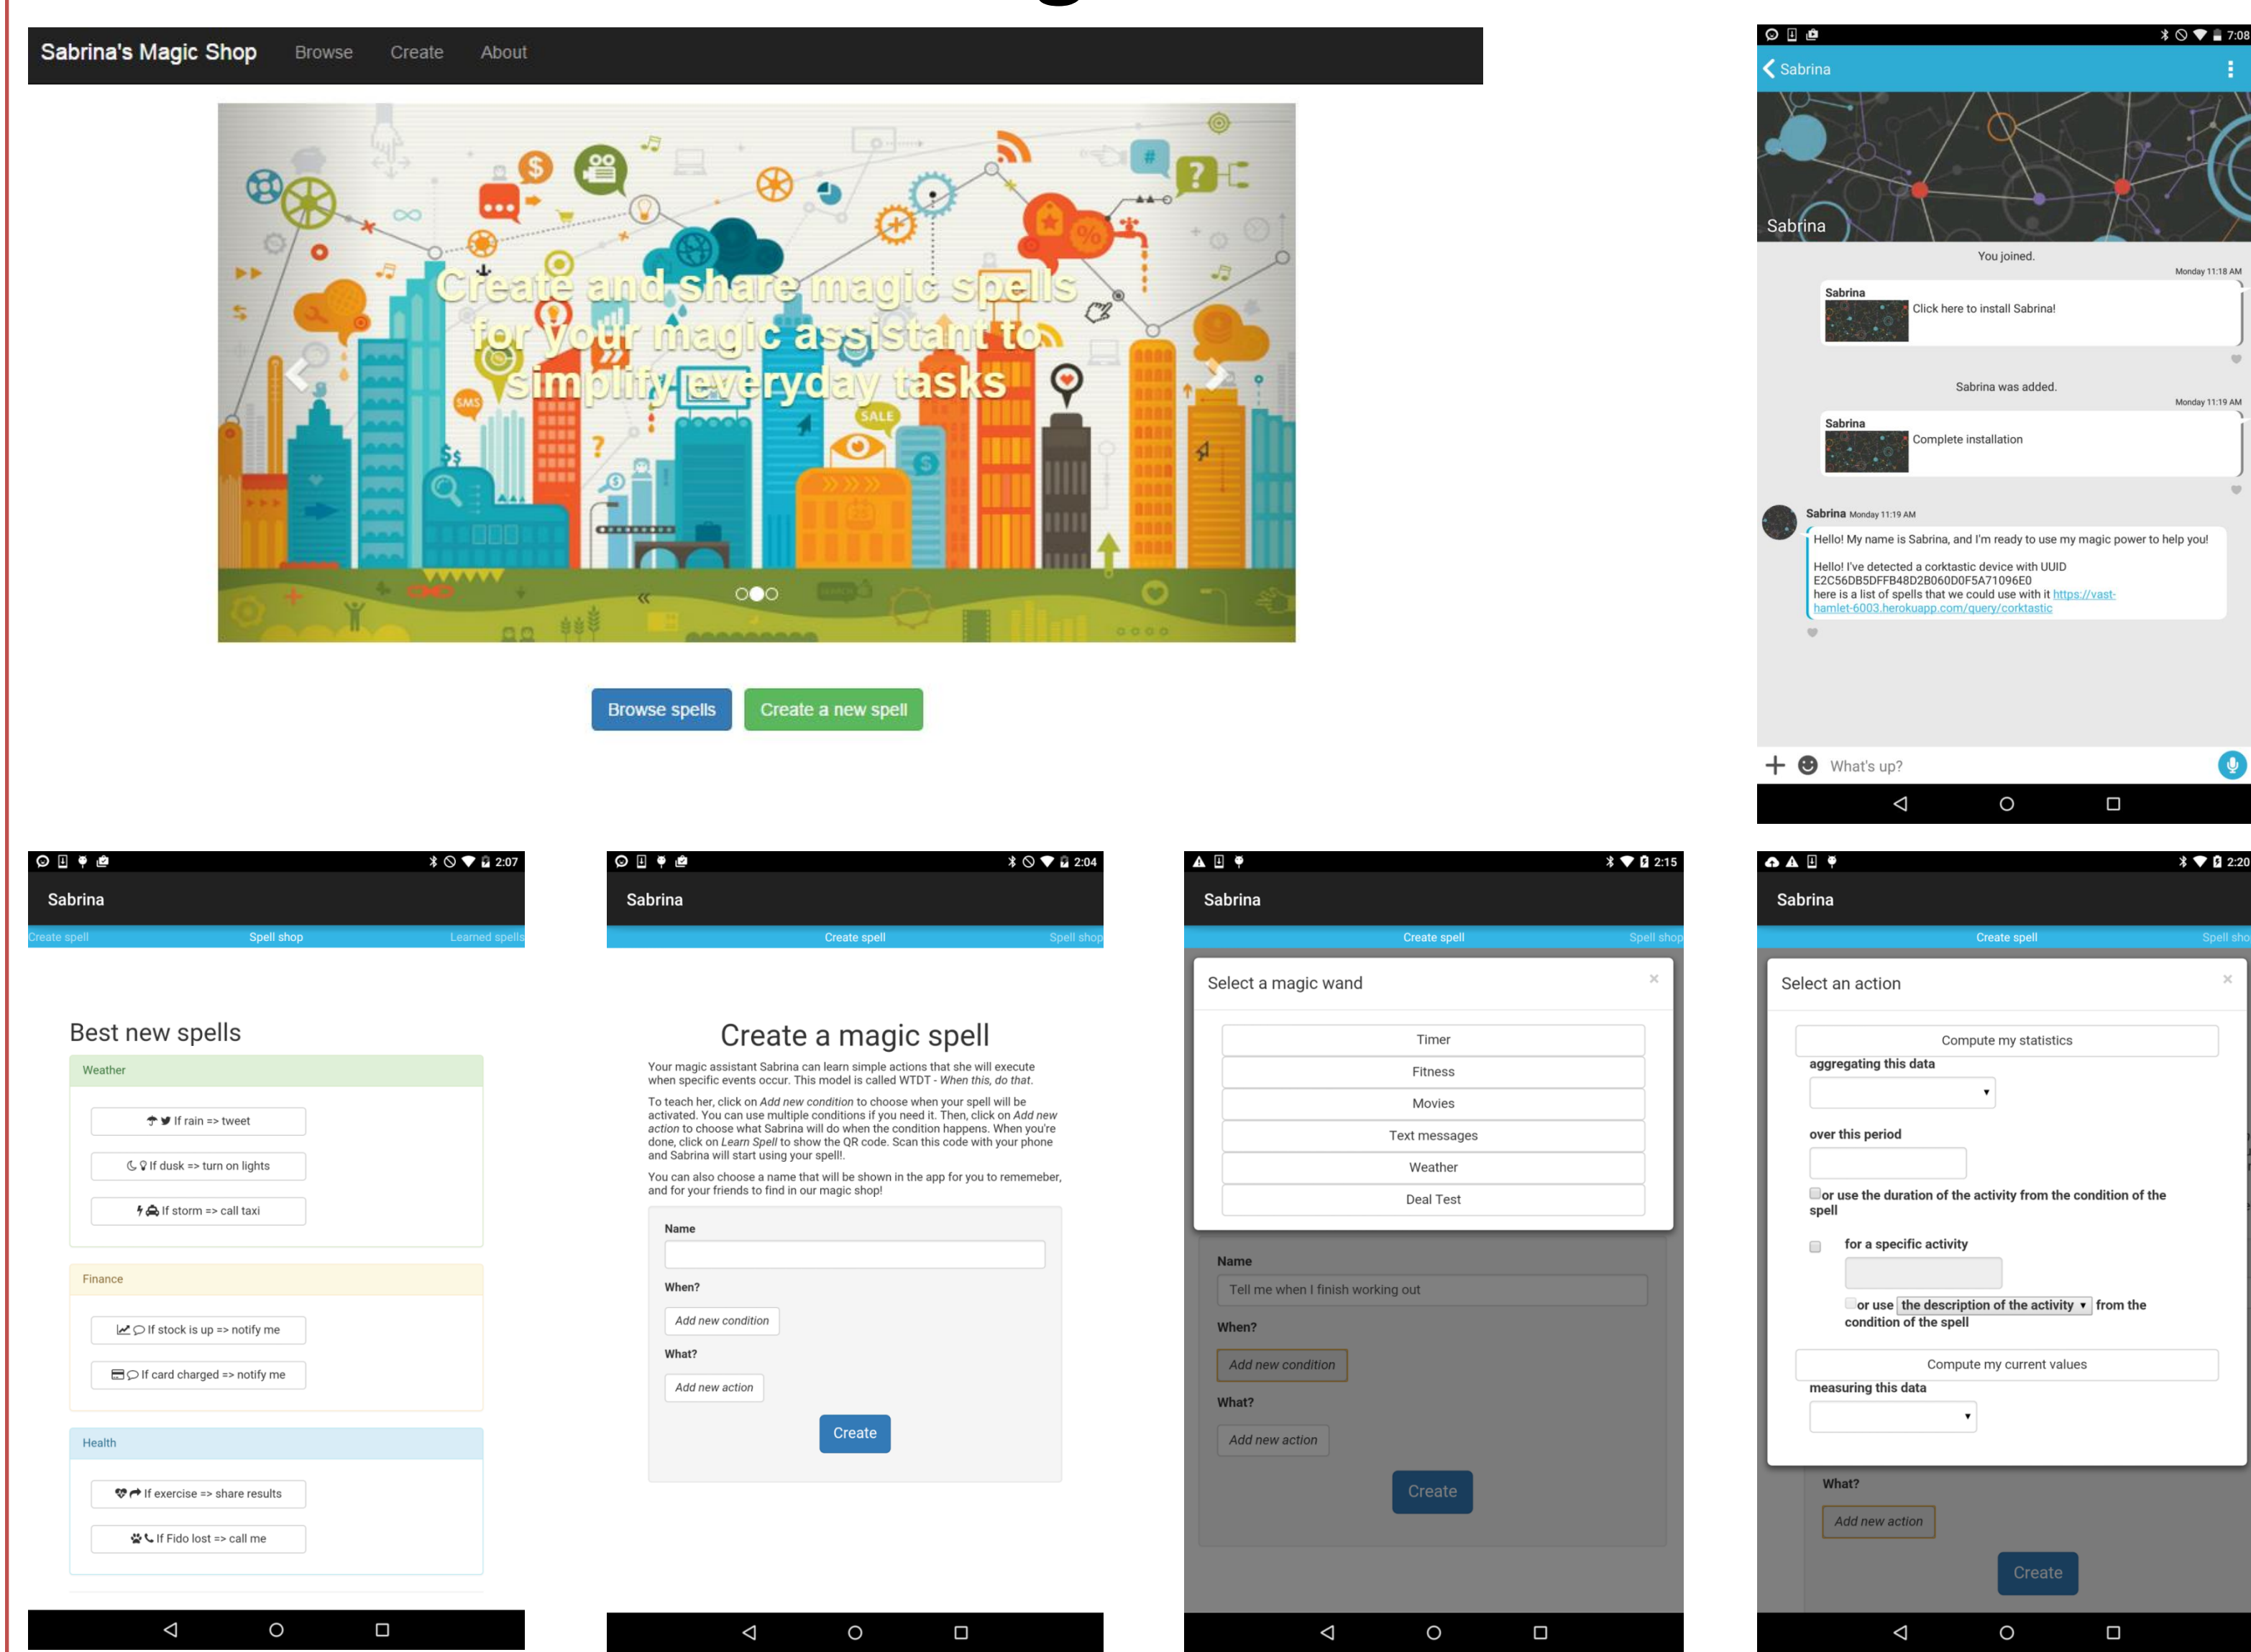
Sabrina's Magic Shop Browse Create About

Create and share magic spells for your magic assistant to simplify everyday tasks

SALE

SMS

Browse spells Create a new spell

7:08

Sabrina

Sabrina

You joined.

Monday 11:18 AM

Sabrina
Click here to install Sabrina!

Sabrina was added.

Monday 11:19 AM

Sabrina
Complete installation

Sabrina Monday 11:19 AM

Hello! My name is Sabrina, and I'm ready to use my magic power to help you!

Hello! I've detected a corktastic device with UUID E2C56DB5DFFB48D2B060D0F5A71096E0
here is a list of spells that we could use with it https://vast-hamlet-6003.herokuapp.com/query/corktastic

What's up?

2:07

Sabrina

Create spell Spell shop Learned spells

Best new spells

Weather

If rain => tweet

If dusk => turn on lights

If storm => call taxi

Finance

If stock is up => notify me

If card charged => notify me

Health

If exercise => share results

If Fido lost => call me

2:04

Sabrina

Create spell Spell shop

Create a magic spell

Your magic assistant Sabrina can learn simple actions that she will execute when specific events occur. This model is called WTDT - *When this, do that*.

To teach her, click on *Add new condition* to choose when your spell will be activated. You can use multiple conditions if you need it. Then, click on *Add new action* to choose what Sabrina will do when the condition happens. When you're done, click on *Learn Spell* to show the QR code. Scan this code with your phone and Sabrina will start using your spell!.

You can also choose a name that will be shown in the app for you to rememeber, and for your friends to find in our magic shop!

Name

When?

Add new condition

What?

Add new action

Create

2:15

Sabrina

Create spell Spell shop

Select a magic wand ×

Timer

Fitness

Movies

Text messages

Weather

Deal Test

Name

Tell me when I finish working out

When?

Add new condition

What?

Add new action

Create

2:20

Sabrina

Create spell Spell sho

Select an action ×

Compute my statistics

aggregating this data

over this period

or use the duration of the activity from the condition of the spell

for a specific activity

or use the description of the activity from the condition of the spell

Compute my current values

measuring this data

What?

Add new action

Create